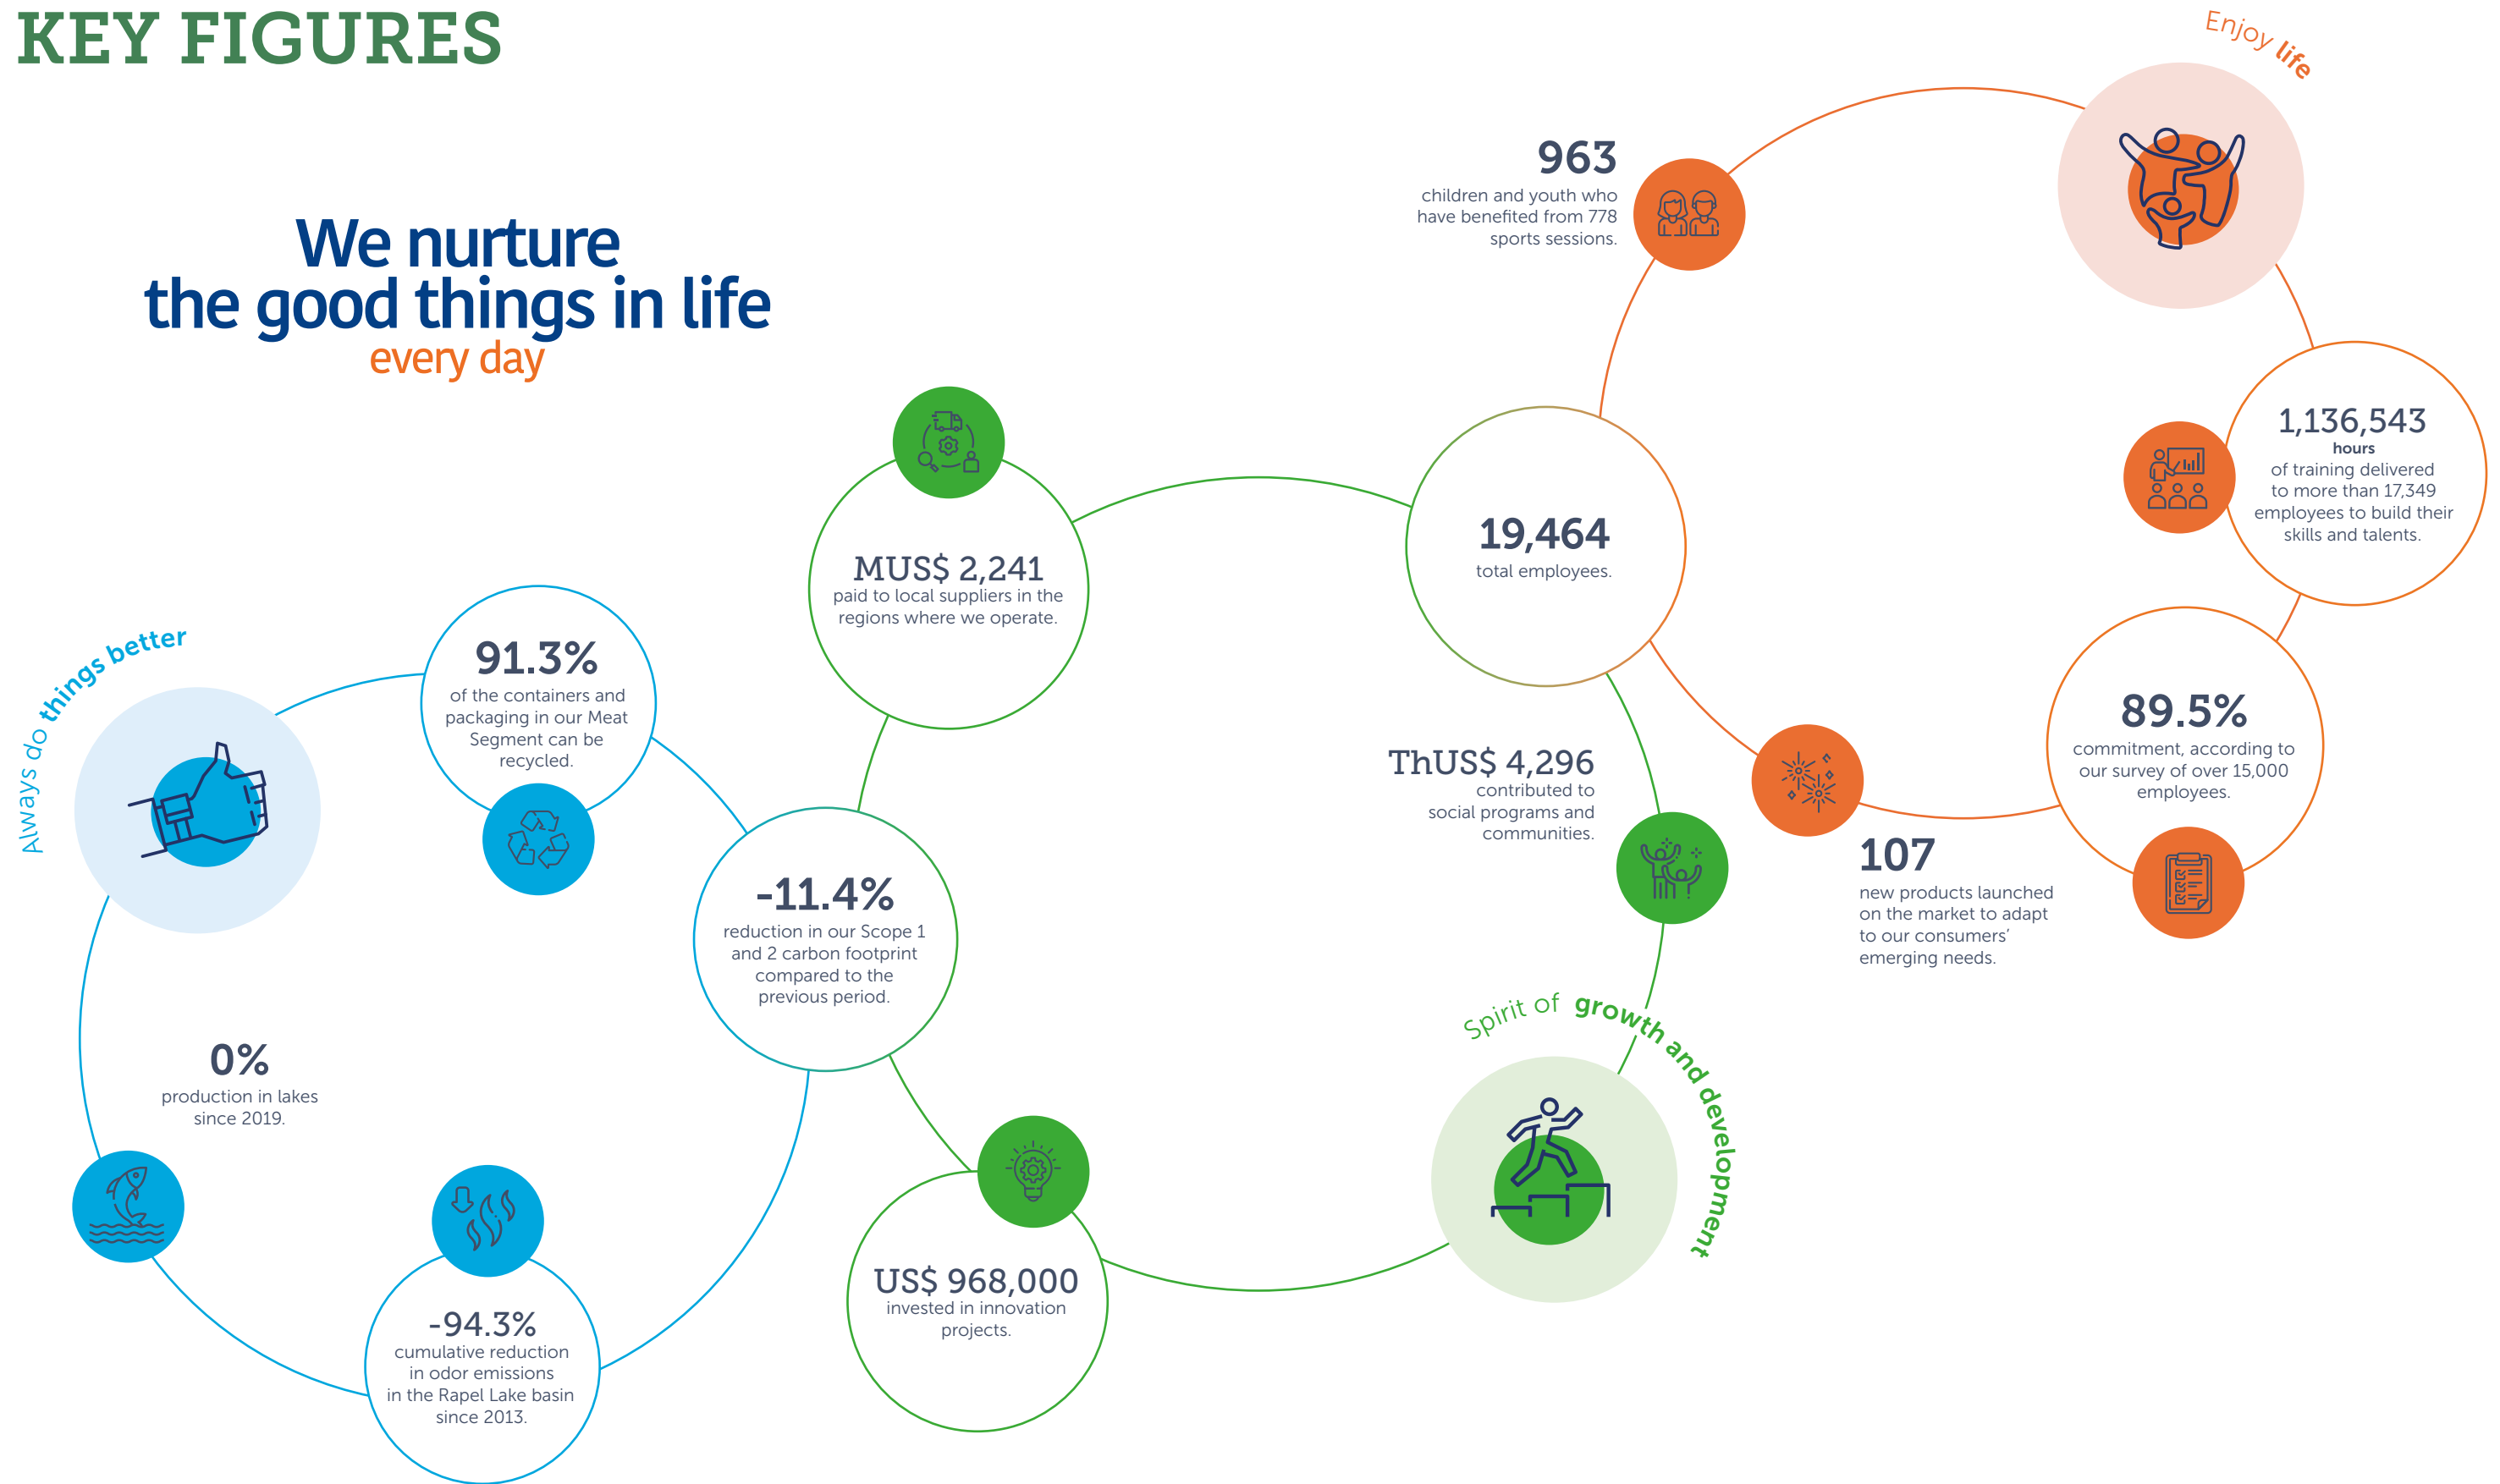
KEY FIGURES

We nurture the good things in life every day

Enjoy life

963
children and youth who have benefited from 778 sports sessions.

1,136,543
hours
of training delivered to more than 17,349 employees to build their skills and talents.

19,464
total employees.

89.5%
commitment, according to our survey of over 15,000 employees.

107
new products launched on the market to adapt to our consumers' emerging needs.

ThUS$ 4,296
contributed to social programs and communities.

Spirit of growth and development

MUS$ 2,241
paid to local suppliers in the regions where we operate.

US$ 968,000
invested in innovation projects.

-11.4%
reduction in our Scope 1 and 2 carbon footprint compared to the previous period.

Always do things better

91.3%
of the containers and packaging in our Meat Segment can be recycled.

0%
production in lakes since 2019.

-94.3%
cumulative reduction in odor emissions in the Rapel Lake basin since 2013.